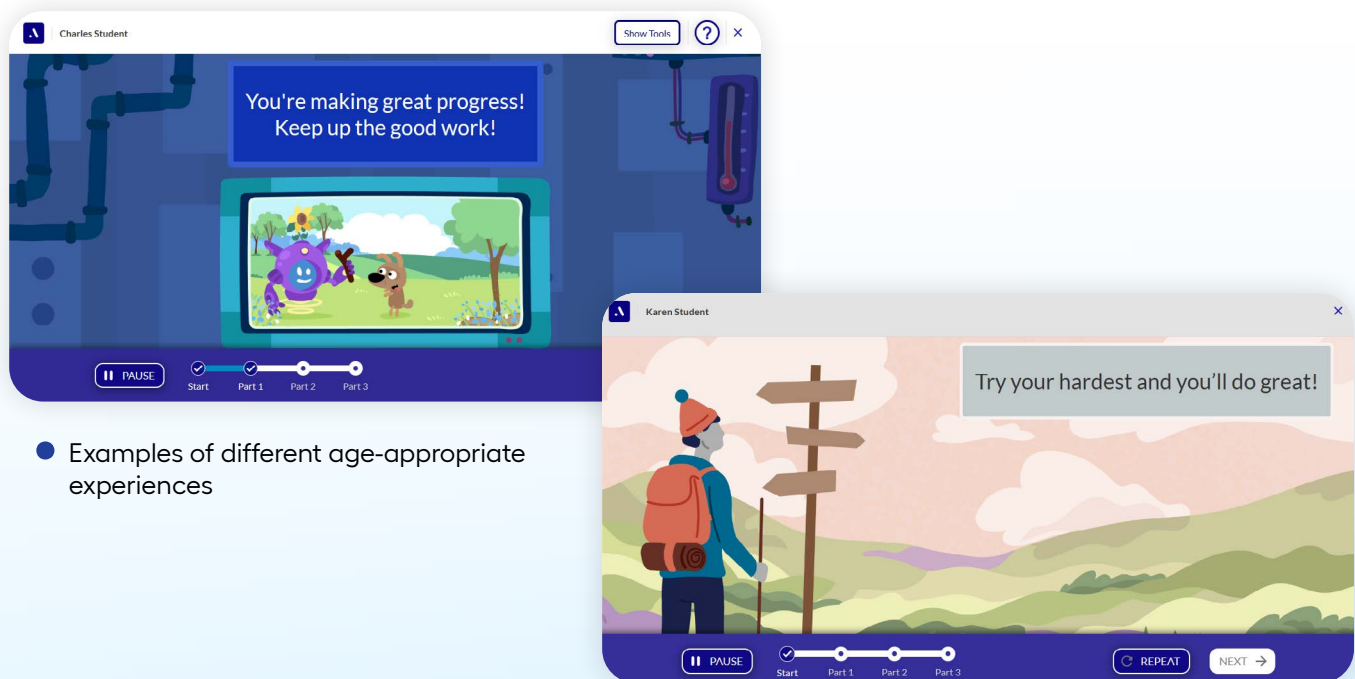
Charles Student

Show Tools

?

×

You're making great progress! Keep up the good work!

PAUSE

Start

Part 1

Part 2

Part 3

Examples of different age-appropriate experiences

Karen Student

×

Try your hardest and you'll do great!

PAUSE

Start

Part 1

Part 2

Part 3

REPEAT

NEXT